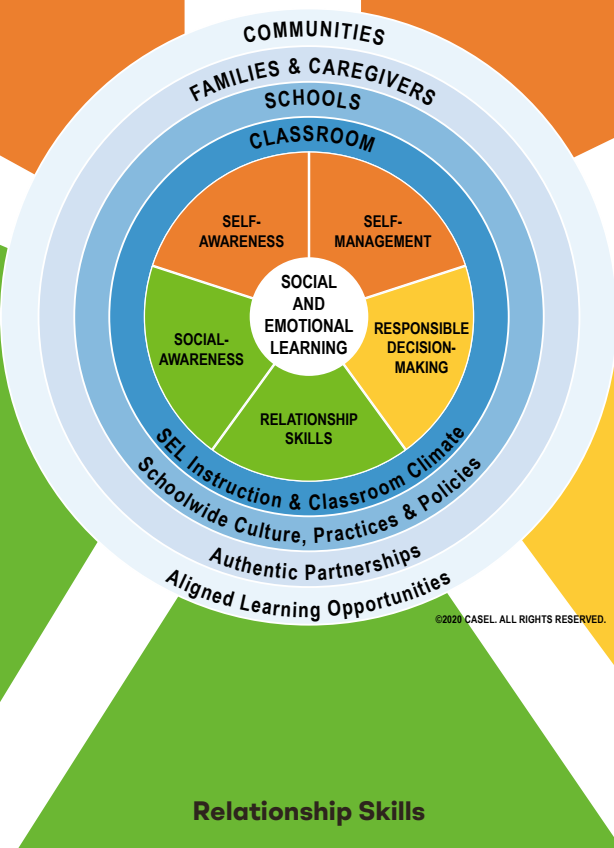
COMMUNITIES
FAMILIES & CAREGIVERS
SCHOOLS
CLASSROOM

SELF-AWARENESS
SELF-MANAGEMENT
RESPONSIBLE DECISION-MAKING
RELATIONSHIP SKILLS
SOCIAL-AWARENESS

SOCIAL AND EMOTIONAL LEARNING

SEL Instruction & Classroom Climate
Schoolwide Culture, Practices & Policies
Authentic Partnerships
Aligned Learning Opportunities

©2020 CASEL. ALL RIGHTS RESERVED.

Relationship Skills